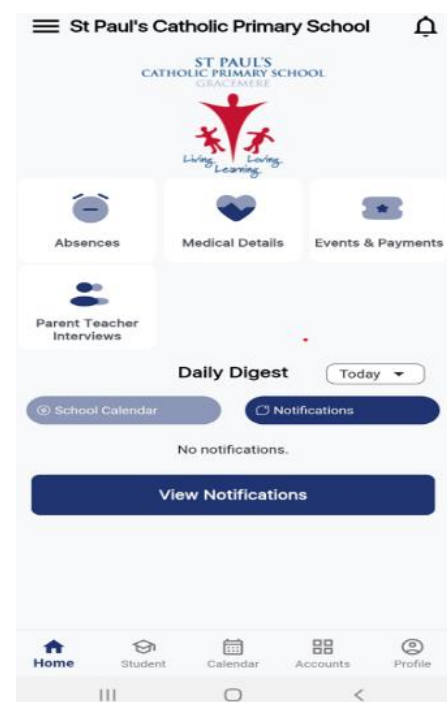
St Paul's Catholic Primary School

ST PAUL'S
CATHOLIC PRIMARY SCHOOL
GRACEMERE

Living Loving Learning

Absences

Medical Details

Events & Payments

Parent Teacher Interviews

Daily Digest

Today

School Calendar

Notifications

No notifications.

View Notifications

Home

Student

Calendar

Accounts

Profile